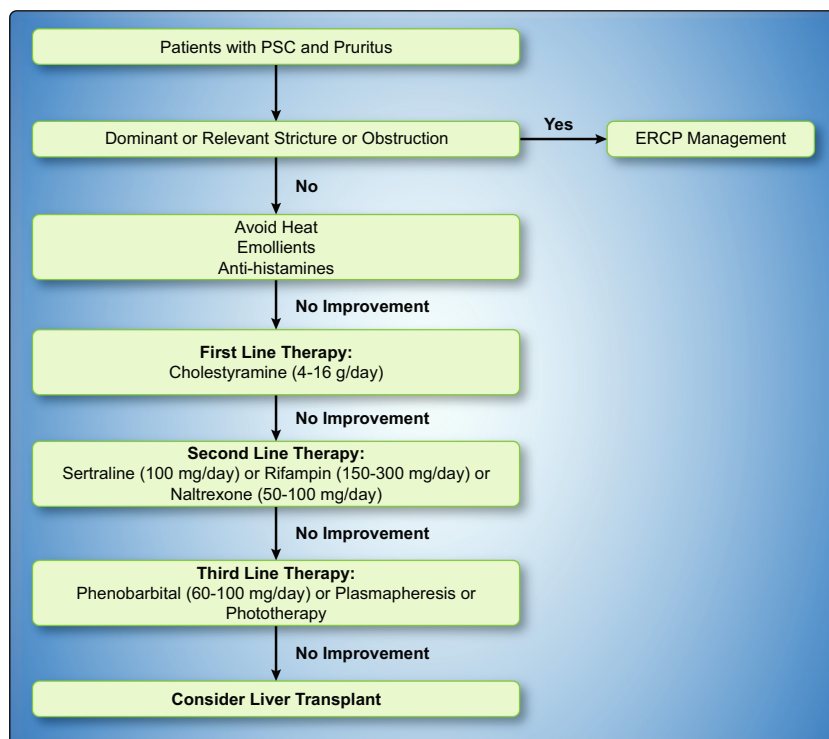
Patients with PSC and Pruritus

Dominant or Relevant Stricture or Obstruction

Yes

ERCP Management

No

Avoid Heat
Emollients
Anti-histamines

No Improvement

**First Line Therapy:**
Cholestyramine (4-16 g/day)

No Improvement

**Second Line Therapy:**
Sertraline (100 mg/day) or Rifampin (150-300 mg/day) or Naltrexone (50-100 mg/day)

No Improvement

**Third Line Therapy:**
Phenobarbital (60-100 mg/day) or Plasmapheresis or Phototherapy

No Improvement

**Consider Liver Transplant**